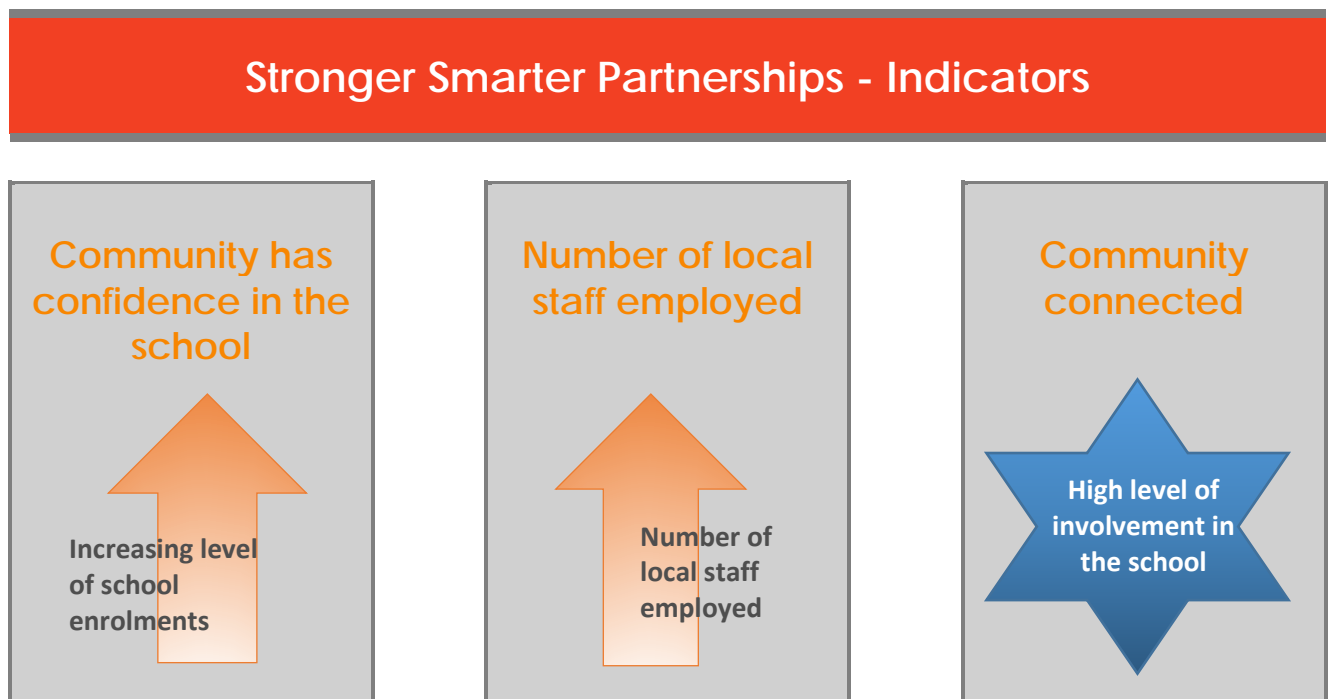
Stronger Smarter Partnerships - Indicators

Community has confidence in the school

Increasing level of school enrolments

Number of local staff employed

Number of local staff employed

Community connected

High level of involvement in the school